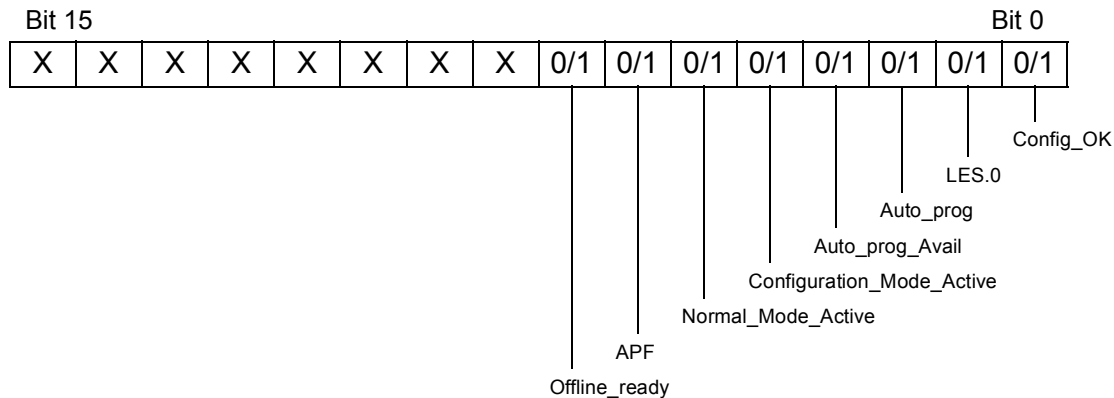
Bit 15 Bit 0

| X | X | X | X | X | X | X | X | 0/1 | 0/1 | 0/1 | 0/1 | 0/1 | 0/1 | 0/1 | 0/1 |
|---|---|---|---|---|---|---|---|---|---|---|---|---|---|---|---|

Config_OK
LES.0
Auto_prog
Auto_prog_Avail
Configuration_Mode_Active
Normal_Mode_Active
APF
Offline_ready